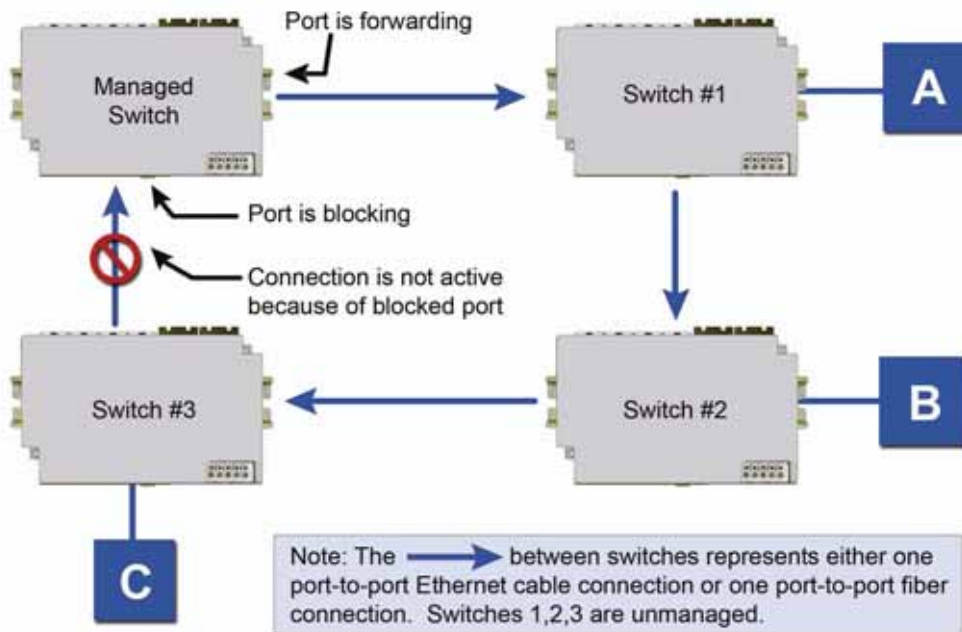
Port is forwarding

Managed Switch

Switch #1

A

Port is blocking

Connection is not active because of blocked port

Switch #3

Switch #2

B

C

Note: The → between switches represents either one port-to-port Ethernet cable connection or one port-to-port fiber connection. Switches 1,2,3 are unmanaged.